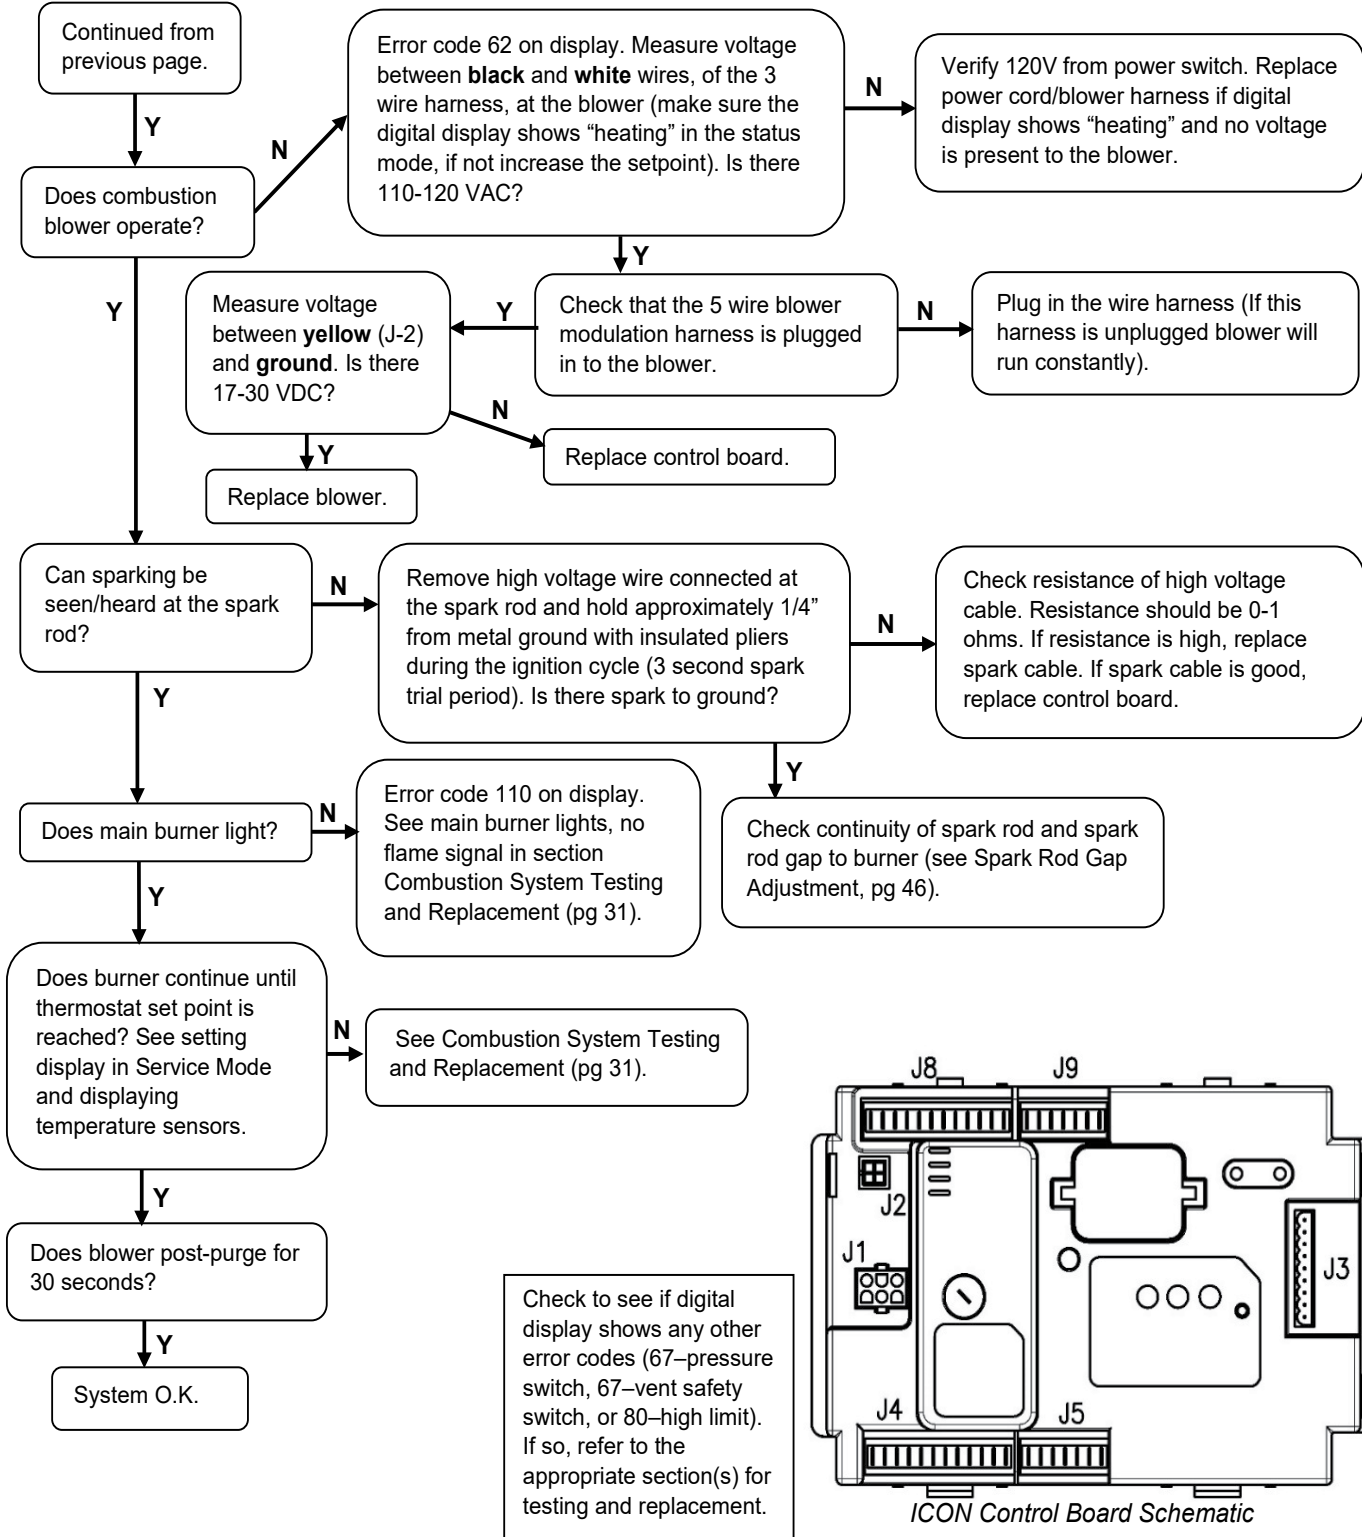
Continued from previous page.

Y

Does combustion blower operate?

N

Error code 62 on display. Measure voltage between **black** and **white** wires, of the 3 wire harness, at the blower (make sure the digital display shows “heating” in the status mode, if not increase the setpoint). Is there 110-120 VAC?

N

Verify 120V from power switch. Replace power cord/blower harness if digital display shows “heating” and no voltage is present to the blower.

Y

Check that the 5 wire blower modulation harness is plugged in to the blower.

N

Plug in the wire harness (If this harness is unplugged blower will run constantly).

Y

Measure voltage between **yellow** (J-2) and **ground**. Is there 17-30 VDC?

N

Replace control board.

Y

Replace blower.

Y

Can sparking be seen/heard at the spark rod?

N

Remove high voltage wire connected at the spark rod and hold approximately 1/4” from metal ground with insulated pliers during the ignition cycle (3 second spark trial period). Is there spark to ground?

N

Check resistance of high voltage cable. Resistance should be 0-1 ohms. If resistance is high, replace spark cable. If spark cable is good, replace control board.

Y

Check continuity of spark rod and spark rod gap to burner (see Spark Rod Gap Adjustment, pg 46).

Y

Does main burner light?

N

Error code 110 on display. See main burner lights, no flame signal in section Combustion System Testing and Replacement (pg 31).

Y

Does burner continue until thermostat set point is reached? See setting display in Service Mode and displaying temperature sensors.

N

See Combustion System Testing and Replacement (pg 31).

Y

Does blower post-purge for 30 seconds?

Y

System O.K.

Check to see if digital display shows any other error codes (67–pressure switch, 67–vent safety switch, or 80–high limit). If so, refer to the appropriate section(s) for testing and replacement.

J8 J9 J2 J1 J3 J4 J5

*ICON Control Board Schematic*